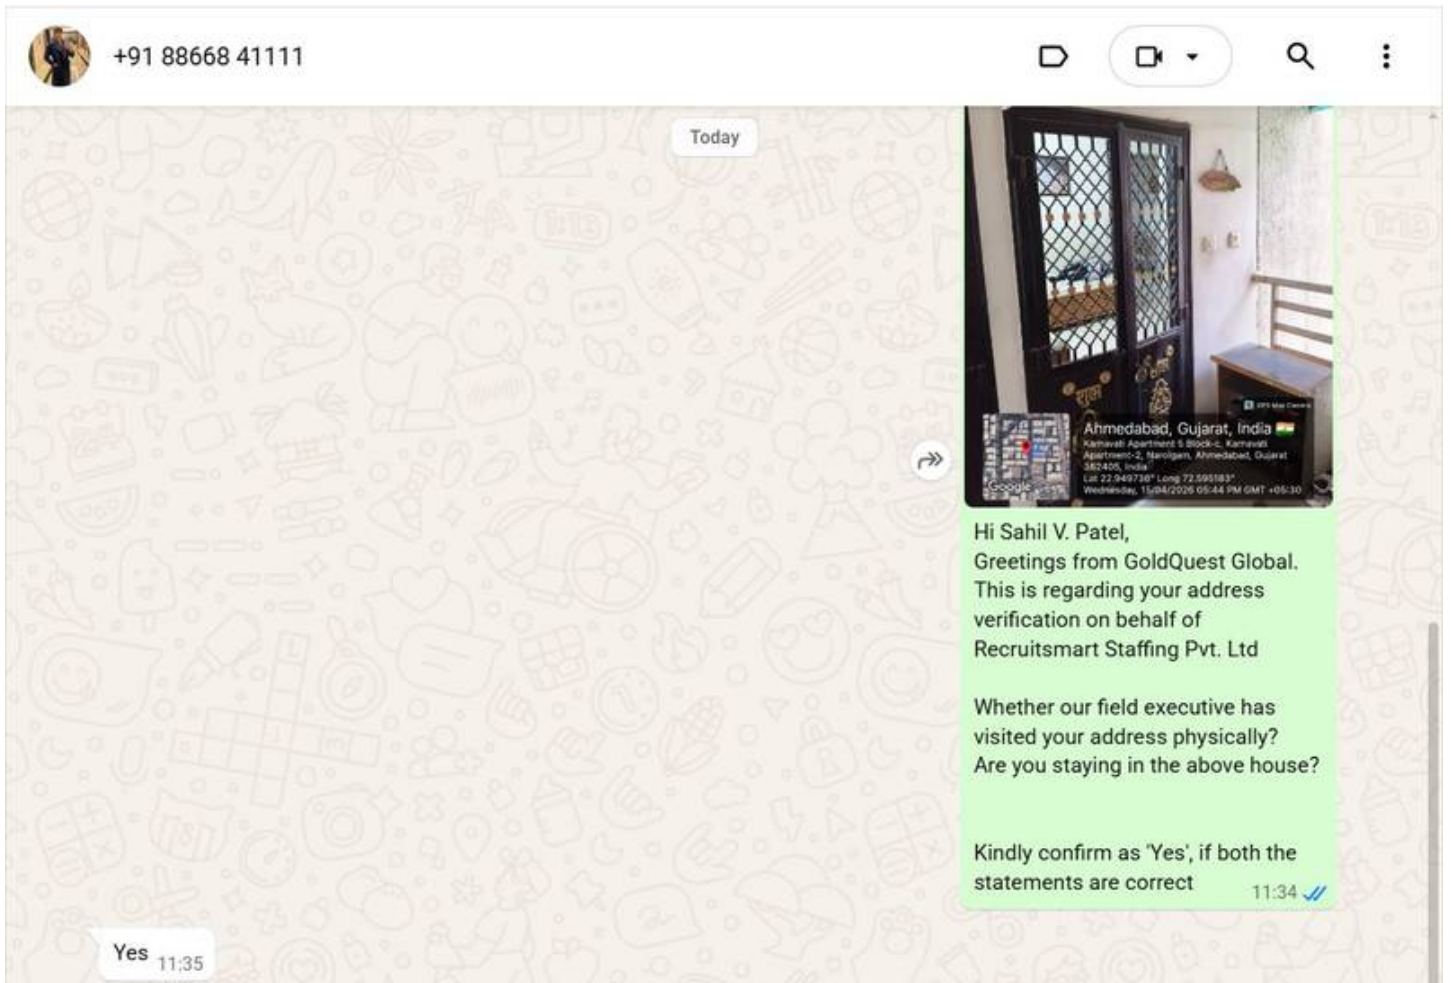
+91 88668 41111

Today

GPS Map Camera
Ahmedabad, Gujarat, India
Karnavati Apartment 5 Block-c, Karnavati Apartment-2, Narolgam, Ahmedabad, Gujarat 382405, India
Lat 22.949738° Long 72.595183°
Wednesday, 15/04/2026 05:44 PM GMT +05:30
Google

Hi Sahil V. Patel,
Greetings from GoldQuest Global.
This is regarding your address verification on behalf of Recruitsmart Staffing Pvt. Ltd

Whether our field executive has visited your address physically?
Are you staying in the above house?

Kindly confirm as 'Yes', if both the statements are correct 11:34

Yes 11:35